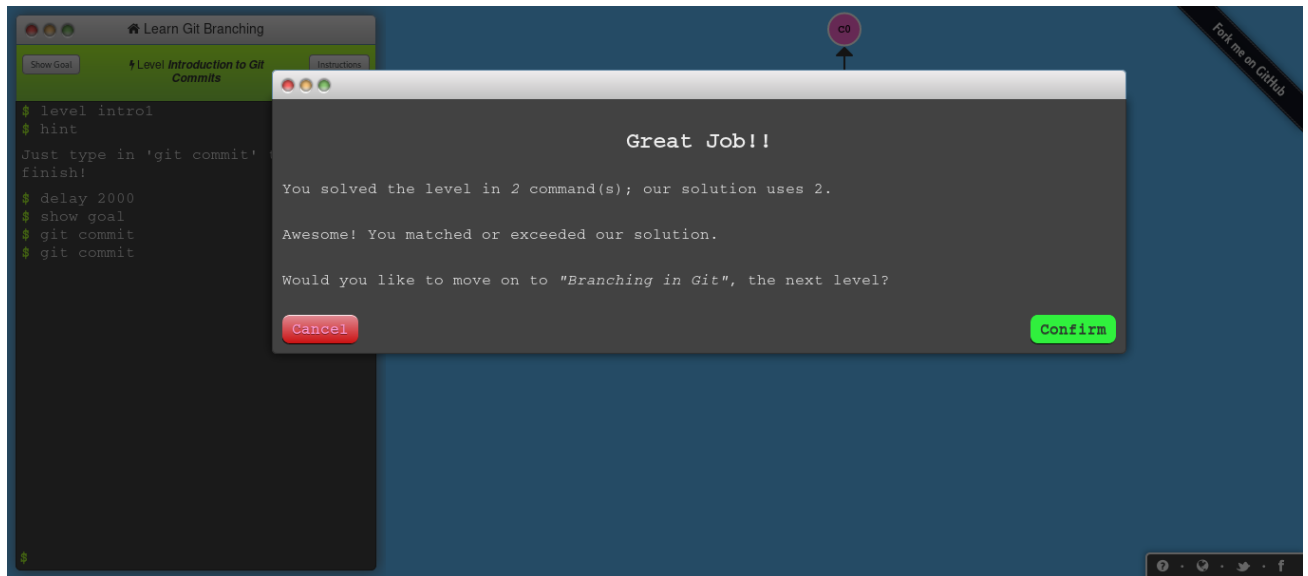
Learn Git Branching

Show Goal

Level Introduction to Git Commits

Instructions

$ level intro1
$ hint

Just type in 'git commit' t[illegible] finish!

$ delay 2000
$ show goal
$ git commit
$ git commit

$

C0

Fork me on GitHub

Great Job!!

You solved the level in 2 command(s); our solution uses 2.

Awesome! You matched or exceeded our solution.

Would you like to move on to "Branching in Git", the next level?

Cancel

Confirm

f